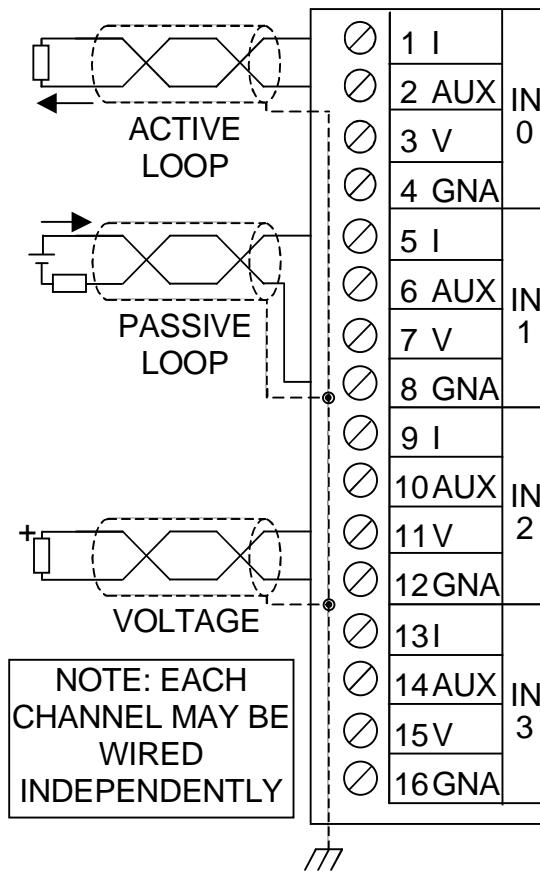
ACTIVE LOOP

PASSIVE LOOP

+

VOLTAGE

NOTE: EACH CHANNEL MAY BE WIRED INDEPENDENTLY

| | | |
|---|---|---|
| 1 | I | IN 0 |
| 2 | AUX | |
| 3 | V | |
| 4 | GNA | |
| 5 | I | IN 1 |
| 6 | AUX | |
| 7 | V | |
| 8 | GNA | |
| 9 | I | IN 2 |
| 10 | AUX | |
| 11 | V | |
| 12 | GNA | |
| 13 | I | IN 3 |
| 14 | AUX | |
| 15 | V | |
| 16 | GNA | |